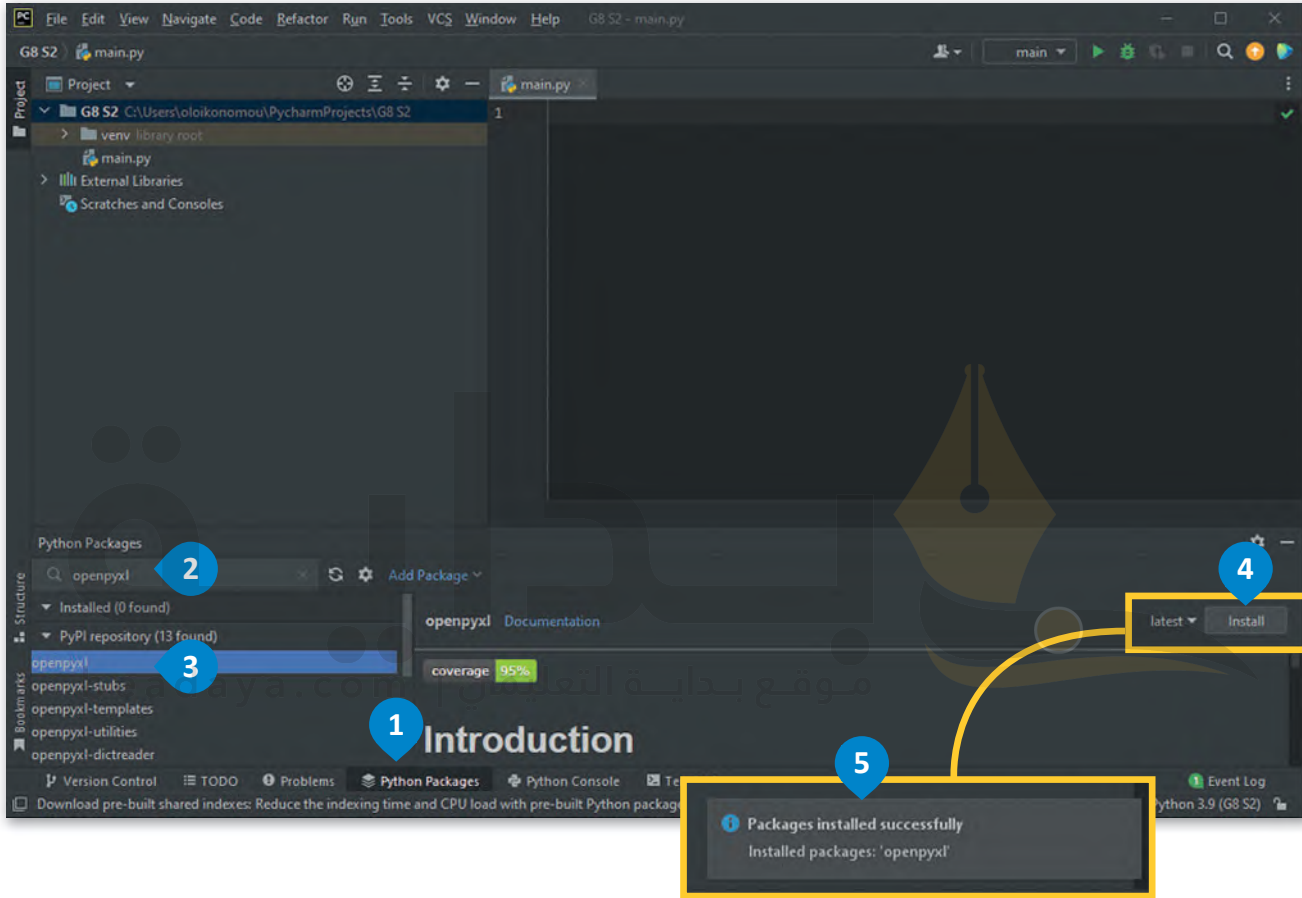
PC File Edit View Navigate Code Refactor Run Tools VCS Window Help G8 S2 - main.py

G8 S2 main.py main

Project

Project

G8 S2 C:\Users\oloikonomou\PycharmProjects\G8 S2

venv library root

main.py

External Libraries

Scratches and Consoles

main.py

1

Structure

Bookmarks

Python Packages

openpyxl

2

Add Package

Installed (0 found)

PyPI repository (13 found)

openpyxl

3

openpyxl-stubs

openpyxl-templates

openpyxl-utilities

openpyxl-dictreader

openpyxl Documentation

coverage 95%

1

Introduction

4

latest Install

5

Version Control TODO Problems Python Packages Python Console Te

Event Log

Download pre-built shared indexes: Reduce the indexing time and CPU load with pre-built Python package

Packages installed successfully

Installed packages: 'openpyxl'

Python 3.9 (G8 S2)

موقع بداية التعليمي

anaya.com